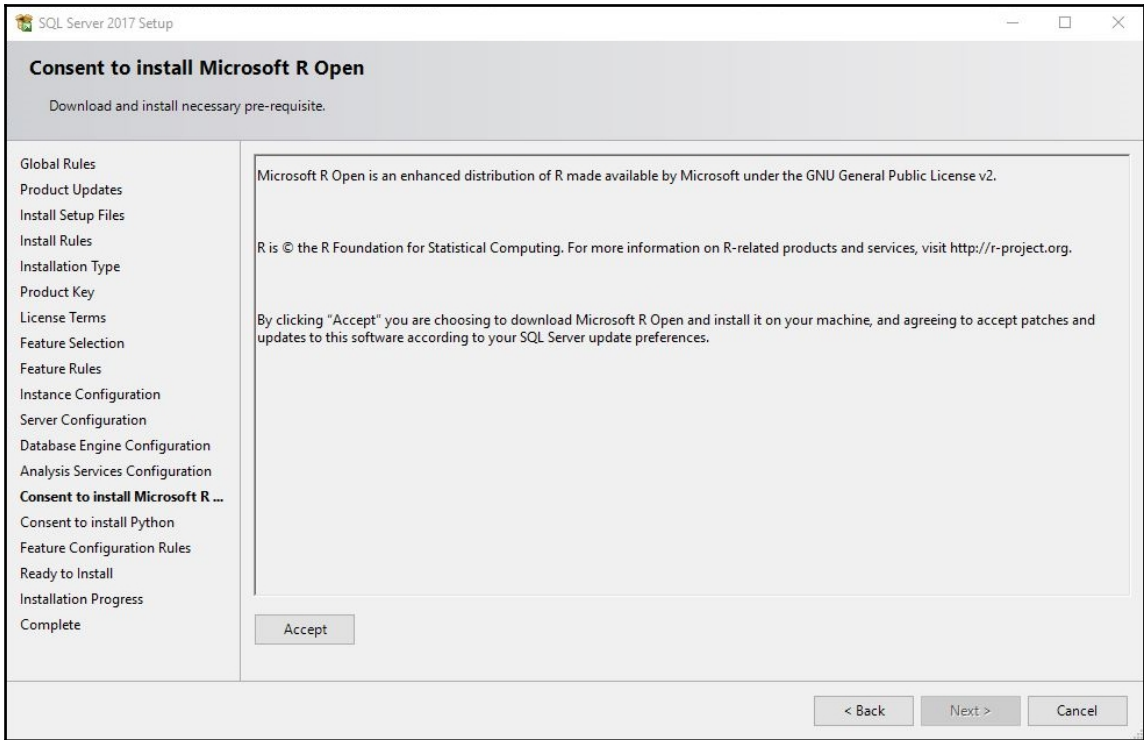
SQL Server 2017 Setup

Consent to install Microsoft R Open

Download and install necessary pre-requisite.

Global Rules
Product Updates
Install Setup Files
Install Rules
Installation Type
Product Key
License Terms
Feature Selection
Feature Rules
Instance Configuration
Server Configuration
Database Engine Configuration
Analysis Services Configuration
Consent to install Microsoft R ...
Consent to install Python
Feature Configuration Rules
Ready to Install
Installation Progress
Complete

Microsoft R Open is an enhanced distribution of R made available by Microsoft under the GNU General Public License v2.

R is © the R Foundation for Statistical Computing. For more information on R-related products and services, visit http://r-project.org.

By clicking "Accept" you are choosing to download Microsoft R Open and install it on your machine, and agreeing to accept patches and updates to this software according to your SQL Server update preferences.

Accept

< Back
Next >
Cancel